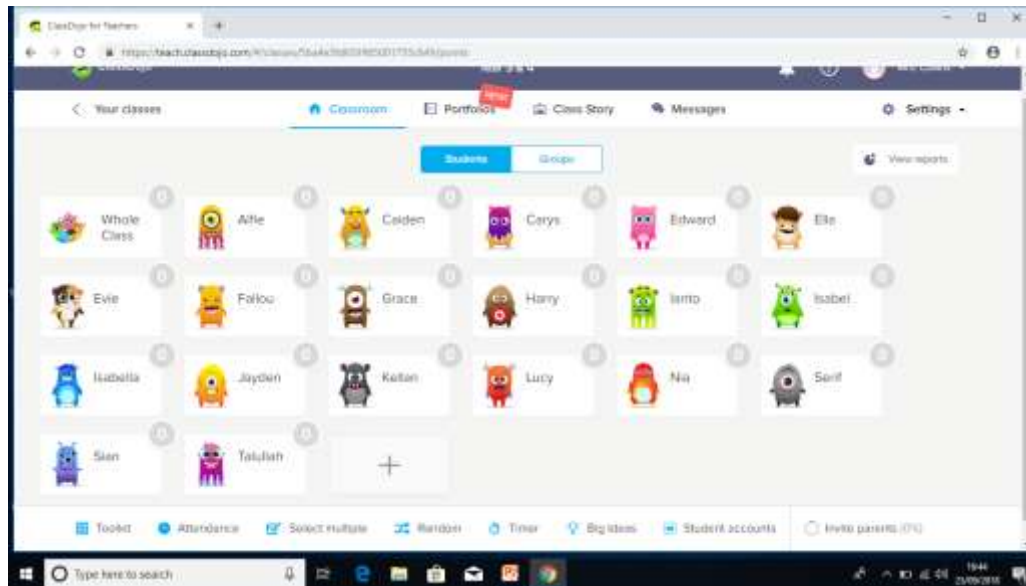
ClassDojo for Teachers

https://teach.classdojo.com/#/classes/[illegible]

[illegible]

Year 3 & 4

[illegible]

Your classes

Classroom

Portfolios

NEW

Class Story

Messages

Settings

Students

Groups

View reports

0 Whole Class

0 Alfie

0 Caiden

0 Carys

0 Edward

0 Elle

0 Evie

0 Fallou

0 Grace

0 Harry

0 Ianto

0 Isabel

0 Isabella

0 Jayden

0 Kellan

0 Lucy

0 Nia

0 Serif

0 Sian

0 Talullah

+

Toolkit

Attendance

Select multiple

Random

Timer

Big ideas

Student accounts

Invite parents (0%)

Type here to search

19:44

25/09/2018